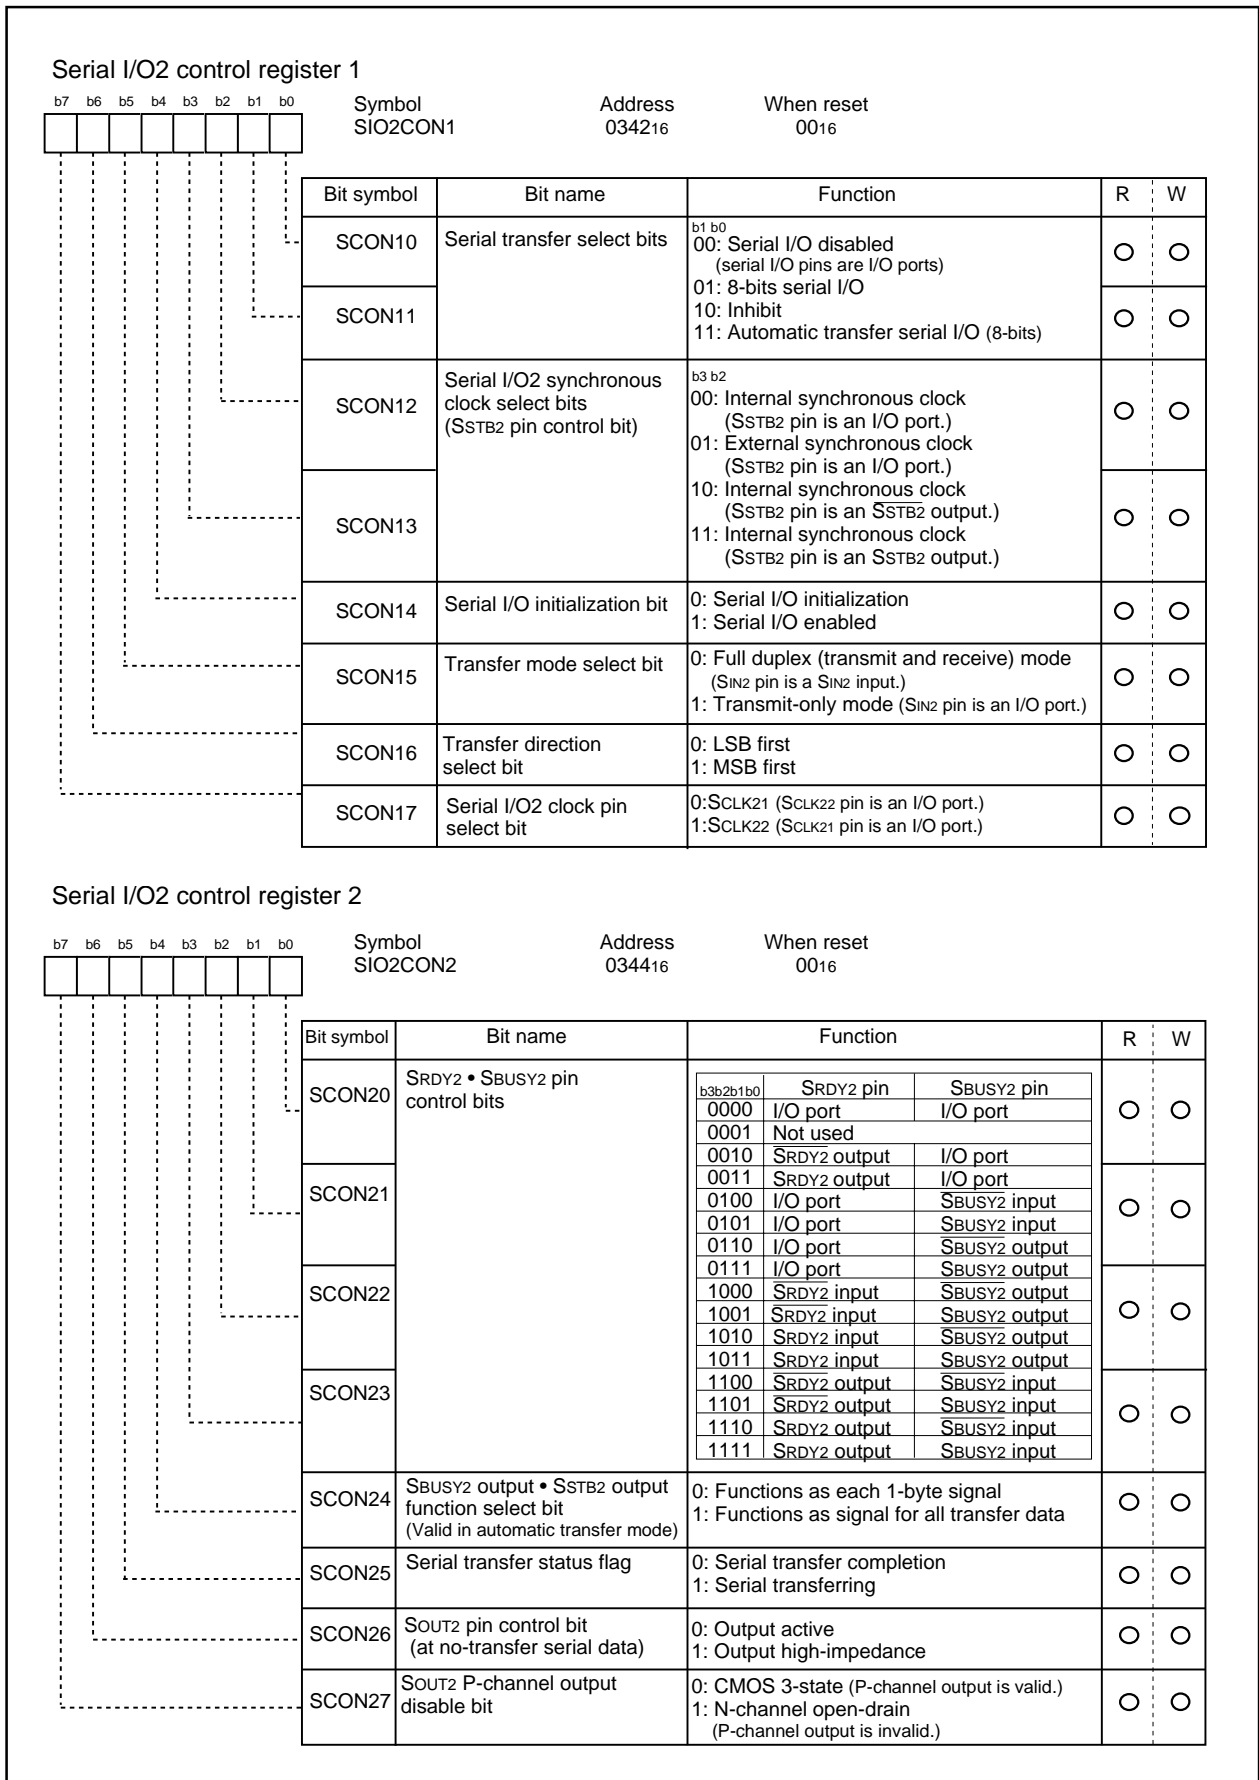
Serial I/O2 control register 1

b7 b6 b5 b4 b3 b2 b1 b0

Symbol SIO2CON1 | Address $0342_{16}$ | When reset $00_{16}$

| Bit symbol | Bit name | Function | R | W |
|---|---|---|---|---|
| SCON10 | Serial transfer select bits | b1 b0<br>00: Serial I/O disabled (serial I/O pins are I/O ports)<br>01: 8-bits serial I/O<br>10: Inhibit<br>11: Automatic transfer serial I/O (8-bits) | ○ | ○ |
| SCON11 | | | ○ | ○ |
| SCON12 | Serial I/O2 synchronous clock select bits (SSTB2 pin control bit) | b3 b2<br>00: Internal synchronous clock (SSTB2 pin is an I/O port.)<br>01: External synchronous clock (SSTB2 pin is an I/O port.)<br>10: Internal synchronous clock (SSTB2 pin is an $\overline{SSTB2}$ output.)<br>11: Internal synchronous clock (SSTB2 pin is an SSTB2 output.) | ○ | ○ |
| SCON13 | | | ○ | ○ |
| SCON14 | Serial I/O initialization bit | 0: Serial I/O initialization<br>1: Serial I/O enabled | ○ | ○ |
| SCON15 | Transfer mode select bit | 0: Full duplex (transmit and receive) mode (SIN2 pin is a SIN2 input.)<br>1: Transmit-only mode (SIN2 pin is an I/O port.) | ○ | ○ |
| SCON16 | Transfer direction select bit | 0: LSB first<br>1: MSB first | ○ | ○ |
| SCON17 | Serial I/O2 clock pin select bit | 0:SCLK21 (SCLK22 pin is an I/O port.)<br>1:SCLK22 (SCLK21 pin is an I/O port.) | ○ | ○ |

Serial I/O2 control register 2

b7 b6 b5 b4 b3 b2 b1 b0

Symbol SIO2CON2 | Address $0344_{16}$ | When reset $00_{16}$

| Bit symbol | Bit name | Function | R | W |
|---|---|---|---|---|
| SCON20 | SRDY2 • SBUSY2 pin control bits | (see table below) | ○ | ○ |
| SCON21 | | | ○ | ○ |
| SCON22 | | | ○ | ○ |
| SCON23 | | | ○ | ○ |
| SCON24 | SBUSY2 output • SSTB2 output function select bit (Valid in automatic transfer mode) | 0: Functions as each 1-byte signal<br>1: Functions as signal for all transfer data | ○ | ○ |
| SCON25 | Serial transfer status flag | 0: Serial transfer completion<br>1: Serial transferring | ○ | ○ |
| SCON26 | SOUT2 pin control bit (at no-transfer serial data) | 0: Output active<br>1: Output high-impedance | ○ | ○ |
| SCON27 | SOUT2 P-channel output disable bit | 0: CMOS 3-state (P-channel output is valid.)<br>1: N-channel open-drain (P-channel output is invalid.) | ○ | ○ |

| b3b2b1b0 | SRDY2 pin | SBUSY2 pin |
|---|---|---|
| 0000 | I/O port | I/O port |
| 0001 | Not used | |
| 0010 | $\overline{SRDY2}$ output | I/O port |
| 0011 | SRDY2 output | I/O port |
| 0100 | I/O port | $\overline{SBUSY2}$ input |
| 0101 | I/O port | SBUSY2 input |
| 0110 | I/O port | $\overline{SBUSY2}$ output |
| 0111 | I/O port | SBUSY2 output |
| 1000 | $\overline{SRDY2}$ input | $\overline{SBUSY2}$ output |
| 1001 | $\overline{SRDY2}$ input | SBUSY2 output |
| 1010 | SRDY2 input | $\overline{SBUSY2}$ output |
| 1011 | SRDY2 input | SBUSY2 output |
| 1100 | $\overline{SRDY2}$ output | $\overline{SBUSY2}$ input |
| 1101 | $\overline{SRDY2}$ output | SBUSY2 input |
| 1110 | SRDY2 output | $\overline{SBUSY2}$ input |
| 1111 | SRDY2 output | SBUSY2 input |